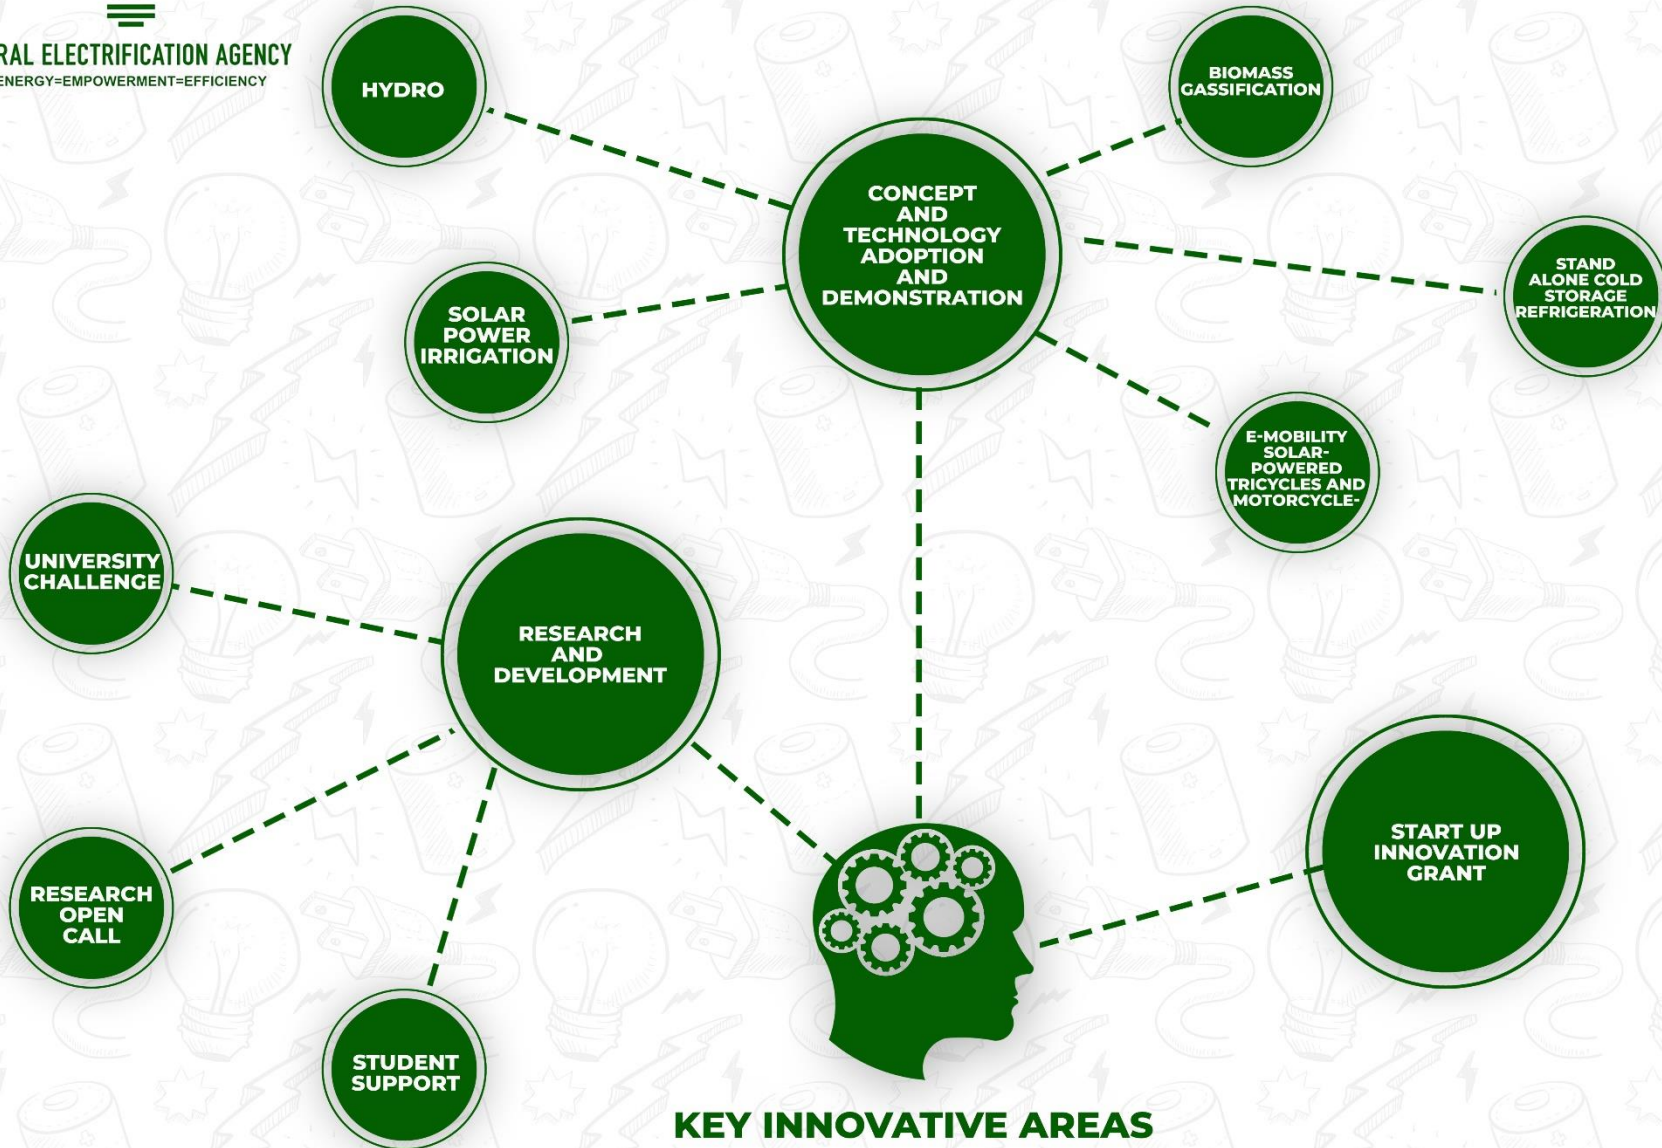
RAL ELECTRIFICATION AGENCY
ENERGY=EMPOWERMENT=EFFICIENCY

HYDRO

BIOMASS GASSIFICATION

CONCEPT AND TECHNOLOGY ADOPTION AND DEMONSTRATION

SOLAR POWER IRRIGATION

STAND ALONE COLD STORAGE REFRIGERATION

E-MOBILITY SOLAR-POWERED TRICYCLES AND MOTORCYCLE-

UNIVERSITY CHALLENGE

RESEARCH AND DEVELOPMENT

START UP INNOVATION GRANT

RESEARCH OPEN CALL

STUDENT SUPPORT

KEY INNOVATIVE AREAS